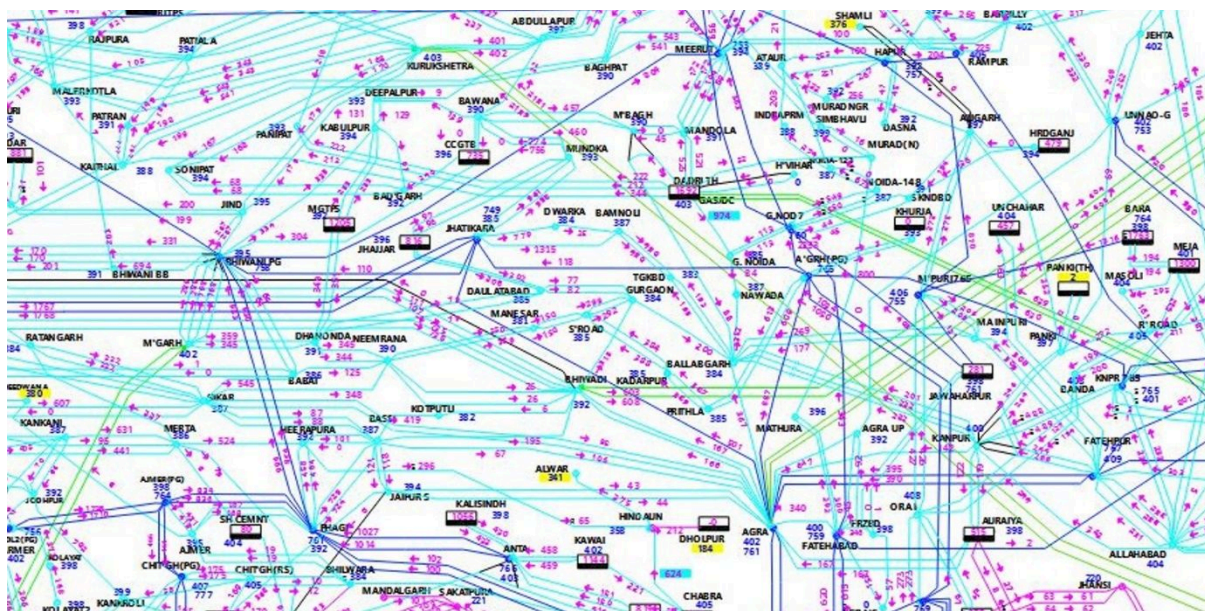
RAJPURA
PATIALA
394
ABDULLAPUR
397
MEERUT
SHAMLI
376
BAGHPAT
390
HAPUR
RAMPUR
BAREILLY
402
JEHTA
402
MALERKOTLA
393
PATRAN
391
KURUKSHETRA
403
DEEPALPUR
BAWANA
390
PANIPAT
KABULPUR
394
ATAUR
INDIRAPRM
MURADNGR
SIMBHAVLI
DASNA
MURAD(N)
ALIGARH
UNNAO-G
HRDGANJ
394
KAITHAL
SONIPAT
394
CCGTE
396
MUNDKA
393
M'BAGH
MANDOLA
H'VIHAR
NOIDA-148
JIND
395
MGTPS
BADYGARH
392
DADRI TH
403
GASIDC
974
G.NOIDA
SKNDBD
KHURJA
UNCHAHAR
404
BARA
764
MEJA
BHIWANI PG
756
BHIWANI BB
391
JHAJJAR
JHATIKARA
749
385
DWARKA
384
BAMNOLI
387
A'GRH(PG)
N'PURI746
406
755
PANKI(TH)
MASOLI
404
R'ROAD
RATANGARH
M'GARH
402
DAULATABAD
385
MANESAR
381
TGKBD
GURGAON
384
S'ROAD
385
NAWADA
MAINPURI
394
PANKI
DHANONDA
391
NEEMRANA
390
BABAI
BALLABGARH
384
BHIWADI
392
KADARPUR
PRITHLA
385
JAWAHARPUR
KNPR
765
401
BANDA
SIKAR
KANKANI
MERTA
386
HEERAPURA
392
BASSI
387
KOTPUTLI
382
MATHURA
396
AGRA UP
392
KANPUR
FATEHPUR
409
AJMER(PG)
765
SH CEMNT
404
AJMER
CHITGH(PG)
407
777
CHITGH(RS)
405
BHAGI
761
392
JAIPUR S
KALISINDH
398
ALWAR
341
HINDAUN
358
DHOLPUR
184
AGRA
402
761
FATEHABAD
400
759
FRZBD
398
ORAI
AURAIYA
398
ALLAHABAD
404
BHILWARA
384
MANDALGARH
ANTA
KAWAI
402
SAKATPURA
CHABRA
405
JHANSI
KANKROLI
624